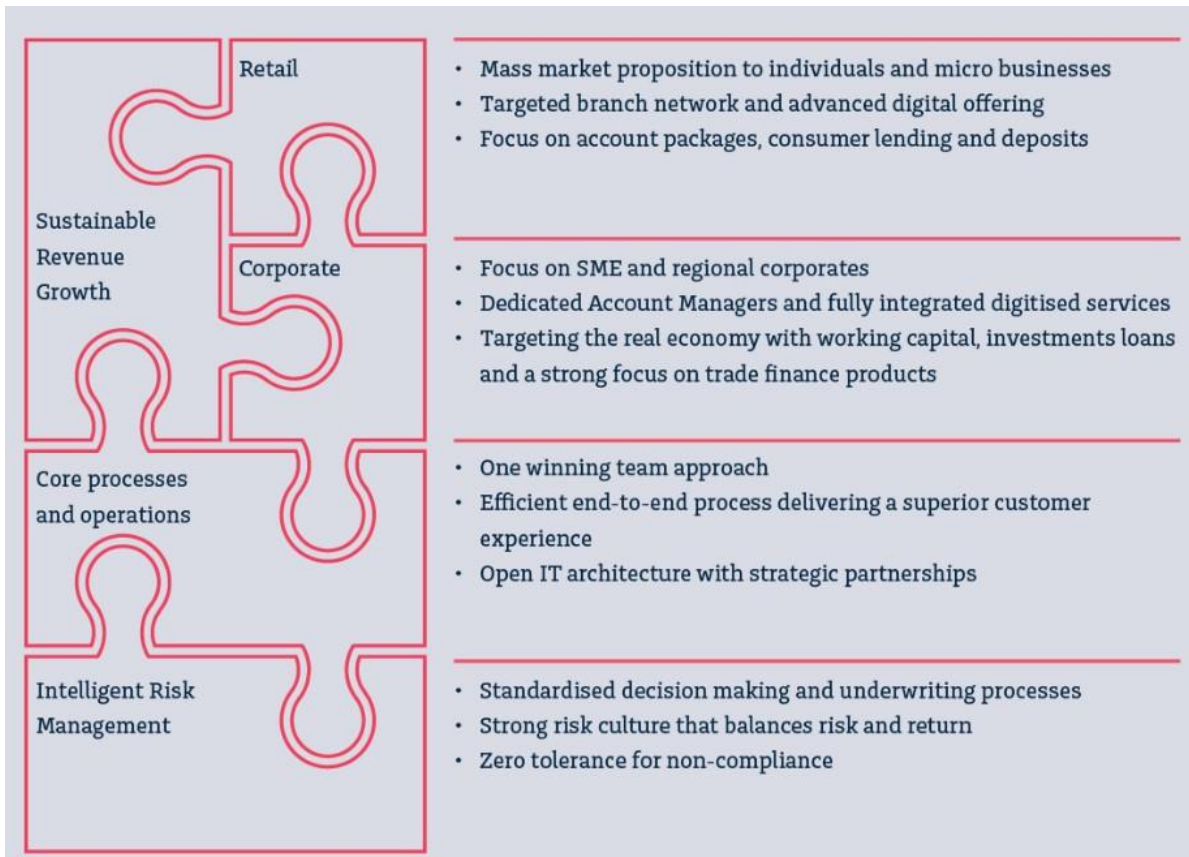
Retail

Sustainable Revenue Growth

Corporate

Core processes and operations

Intelligent Risk Management

• Mass market proposition to individuals and micro businesses
• Targeted branch network and advanced digital offering
• Focus on account packages, consumer lending and deposits

• Focus on SME and regional corporates
• Dedicated Account Managers and fully integrated digitised services
• Targeting the real economy with working capital, investments loans and a strong focus on trade finance products

• One winning team approach
• Efficient end-to-end process delivering a superior customer experience
• Open IT architecture with strategic partnerships

• Standardised decision making and underwriting processes
• Strong risk culture that balances risk and return
• Zero tolerance for non-compliance